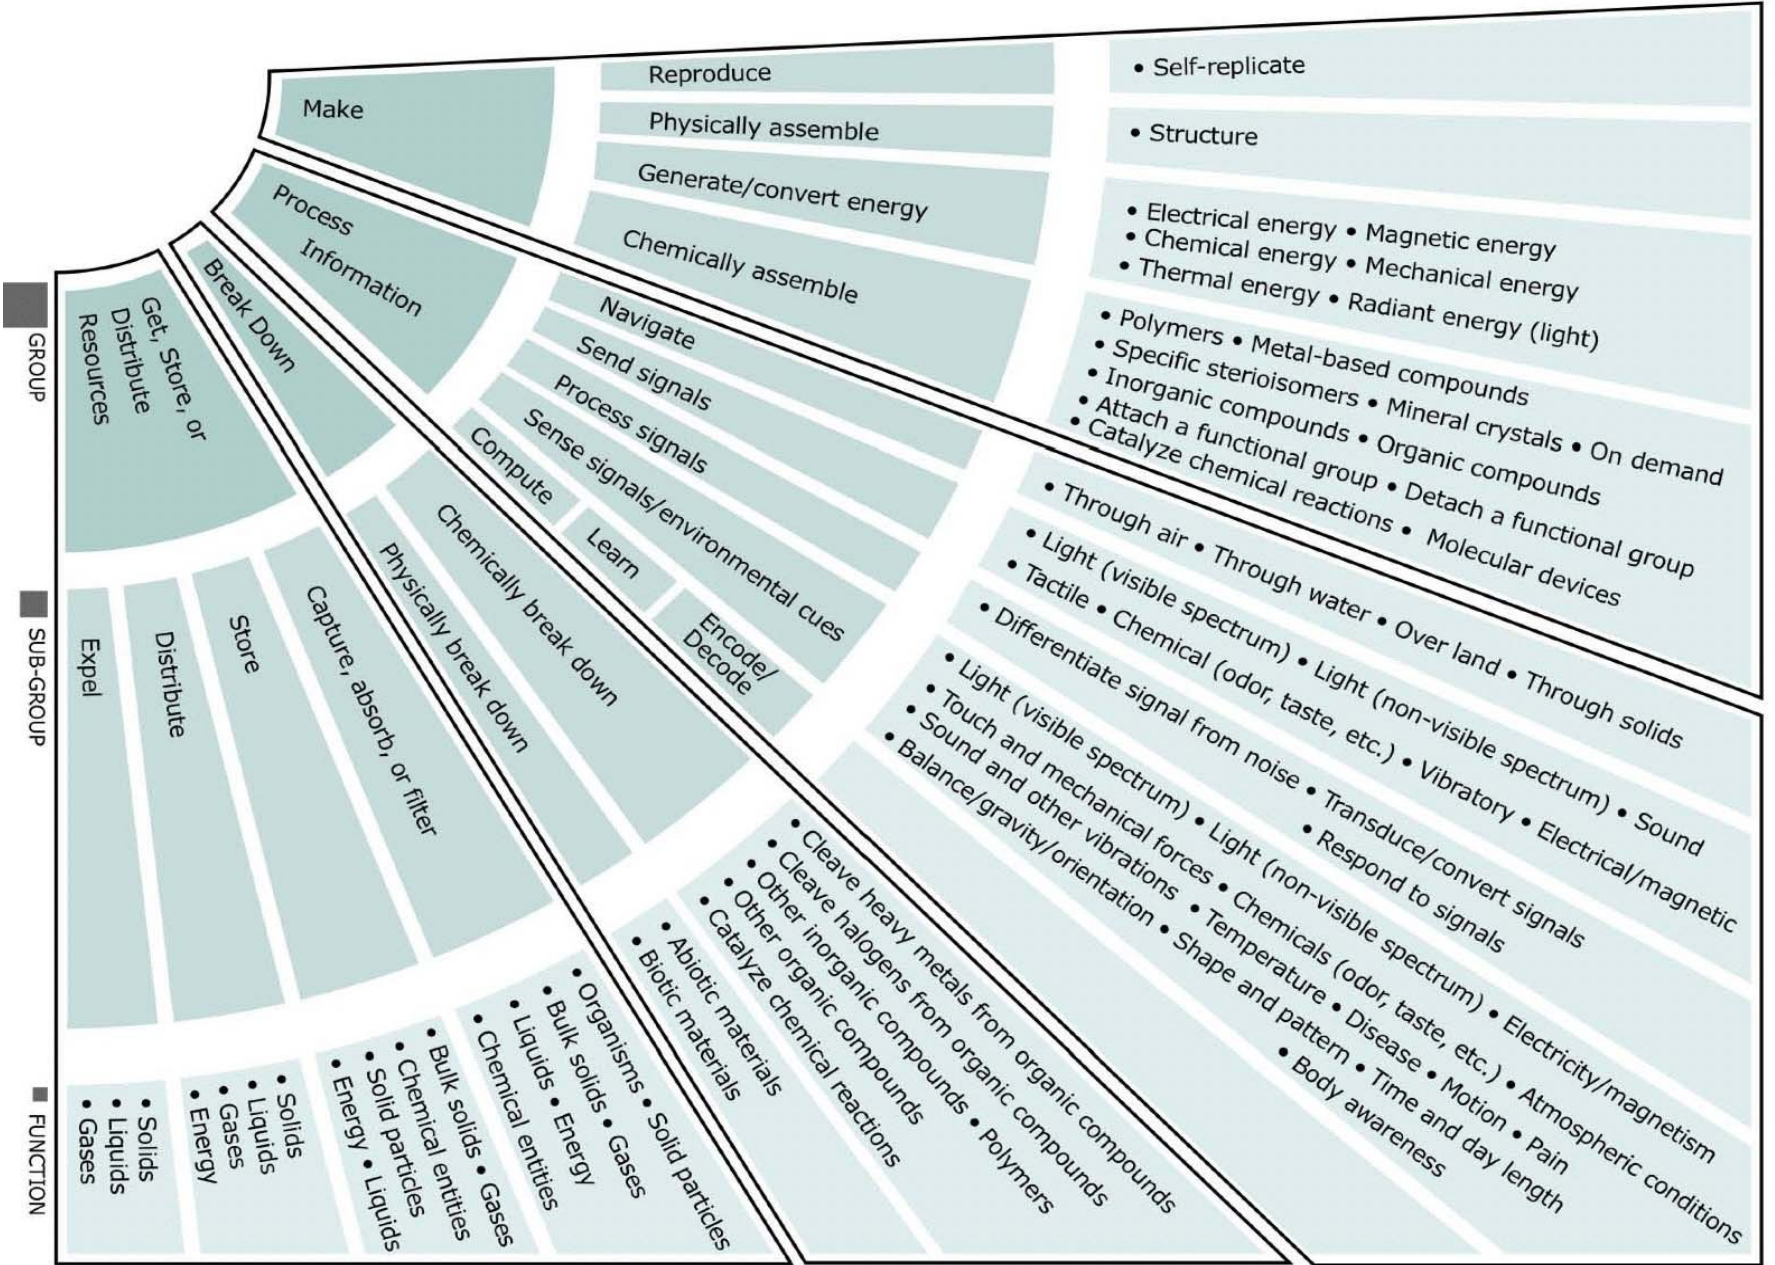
GROUP

SUB-GROUP

FUNCTION

Make

Reproduce

• Self-replicate

Physically assemble

• Structure

Generate/convert energy

• Electrical energy • Magnetic energy • Chemical energy • Mechanical energy • Thermal energy • Radiant energy (light)

Chemically assemble

• Polymers • Metal-based compounds • Specific sterioisomers • Mineral crystals • On demand • Inorganic compounds • Organic compounds • Attach a functional group • Detach a functional group • Catalyze chemical reactions • Molecular devices

Process Information

Navigate

• Through air • Through water • Over land • Through solids

Send signals

• Light (visible spectrum) • Light (non-visible spectrum) • Sound • Tactile • Chemical (odor, taste, etc.) • Vibratory • Electrical/magnetic

Process signals

• Differentiate signal from noise • Transduce/convert signals • Respond to signals

Sense signals/environmental cues

• Light (visible spectrum) • Light (non-visible spectrum) • Electricity/magnetism • Touch and mechanical forces • Chemicals (odor, taste, etc.) • Atmospheric conditions • Sound and other vibrations • Temperature • Disease • Motion • Pain • Balance/gravity/orientation • Shape and pattern • Time and day length • Body awareness

Compute

Learn

Encode/ Decode

Break Down

Chemically break down

• Cleave heavy metals from organic compounds • Cleave halogens from organic compounds • Other inorganic compounds • Polymers • Other organic compounds • Catalyze chemical reactions

Physically break down

• Abiotic materials • Biotic materials

Get, Store, or Distribute Resources

Capture, absorb, or filter

• Organisms • Solid particles • Bulk solids • Gases • Liquids • Energy • Chemical entities

Store

• Bulk solids • Gases • Chemical entities • Solid particles • Energy • Liquids

Distribute

• Solids • Liquids • Gases • Energy

Expel

• Solids • Liquids • Gases